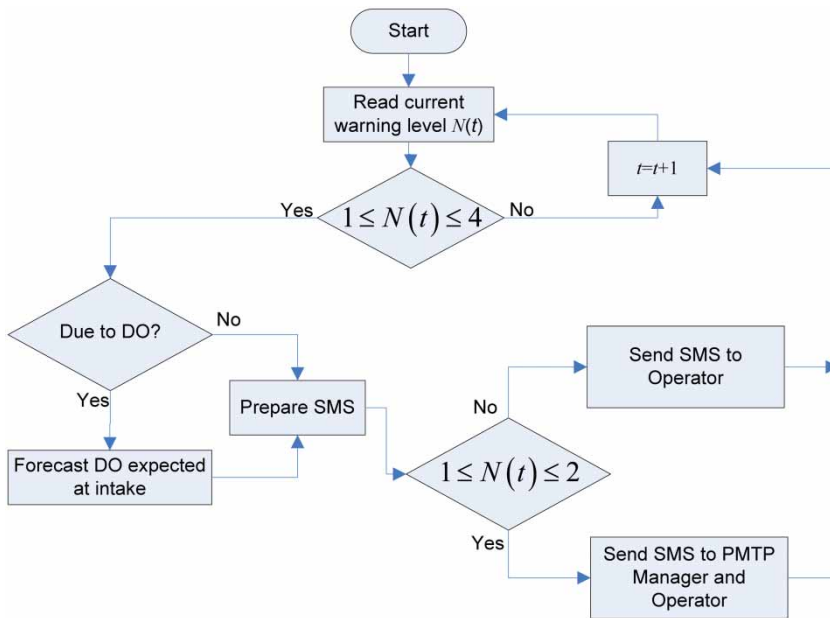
Start

Read current warning level $N(t)$

$t=t+1$

Yes

$1 \leq N(t) \leq 4$

No

Due to DO?

No

Yes

Forecast DO expected at intake

Prepare SMS

No

Send SMS to Operator

$1 \leq N(t) \leq 2$

Yes

Send SMS to PMTP Manager and Operator